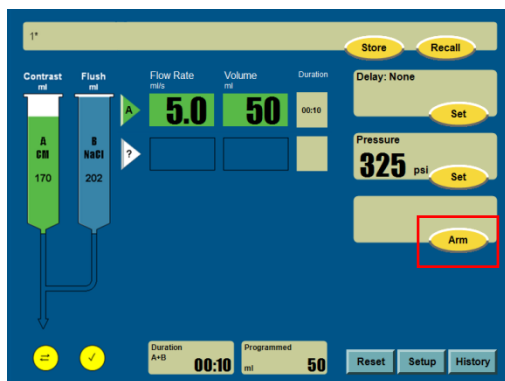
1*

Store

Recall

Contrast
ml

Flush
ml

A
CM

170

B
NaCl

202

Flow Rate
ml/s

Volume
ml

Duration

A

5.0

50

00:10

?

Delay: None

Set

Pressure

325 psi

Set

Arm

Duration
A+B

00:10

Programmed
ml

50

Reset

Setup

History